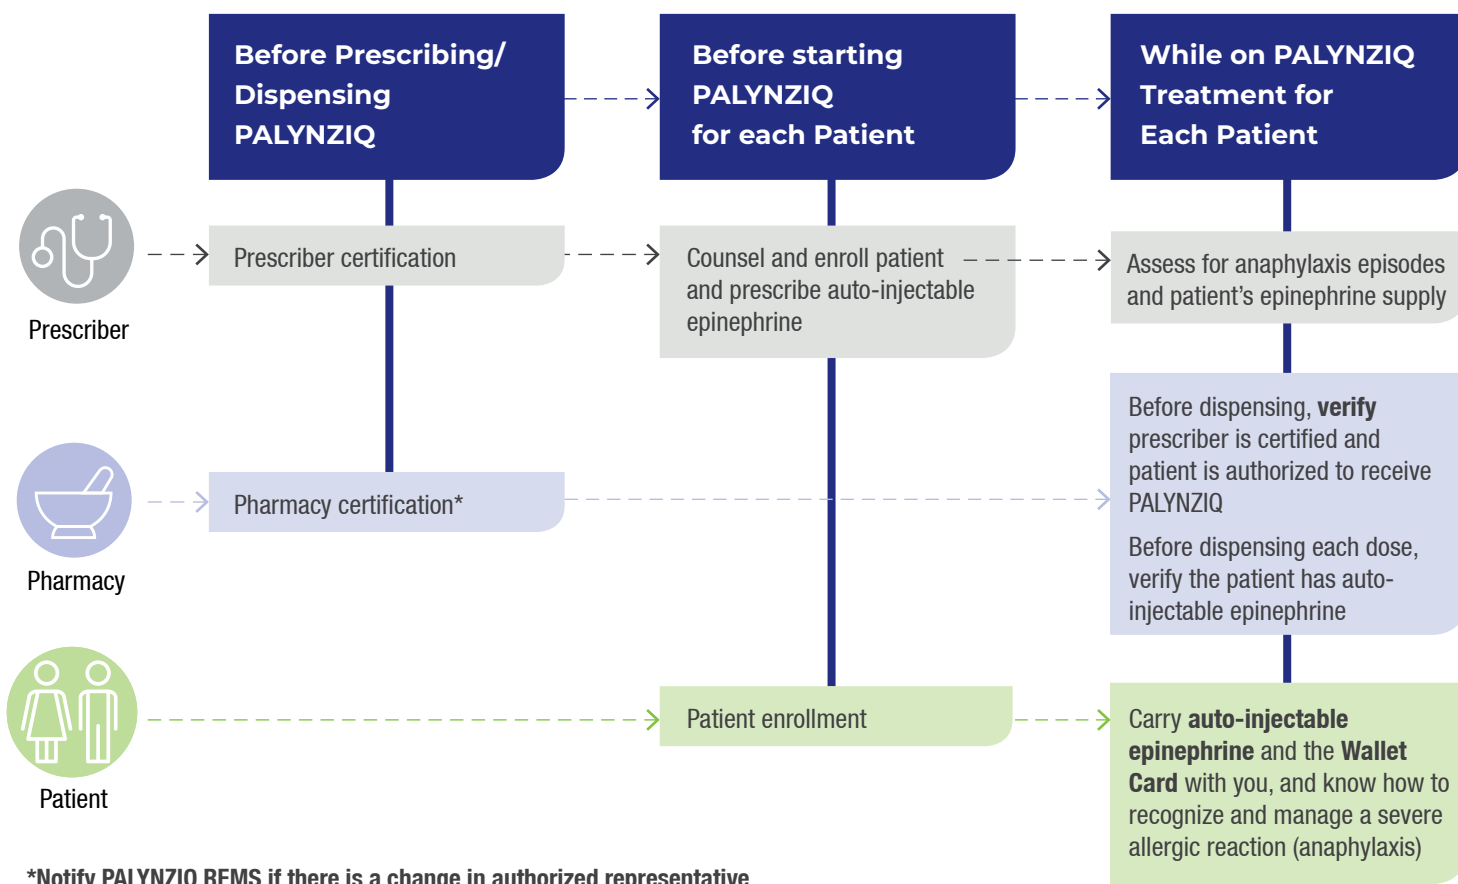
Before Prescribing/ Dispensing PALYNZIQ

Before starting PALYNZIQ for each Patient

While on PALYNZIQ Treatment for Each Patient

Prescriber

Prescriber certification

Counsel and enroll patient and prescribe auto-injectable epinephrine

Assess for anaphylaxis episodes and patient's epinephrine supply

Before dispensing, **verify** prescriber is certified and patient is authorized to receive PALYNZIQ

Before dispensing each dose, verify the patient has auto-injectable epinephrine

Pharmacy

Pharmacy certification*

Patient

Patient enrollment

Carry **auto-injectable epinephrine** and the **Wallet Card** with you, and know how to recognize and manage a severe allergic reaction (anaphylaxis)

*Notify PALYNZIQ REMS if there is a change in authorized representative